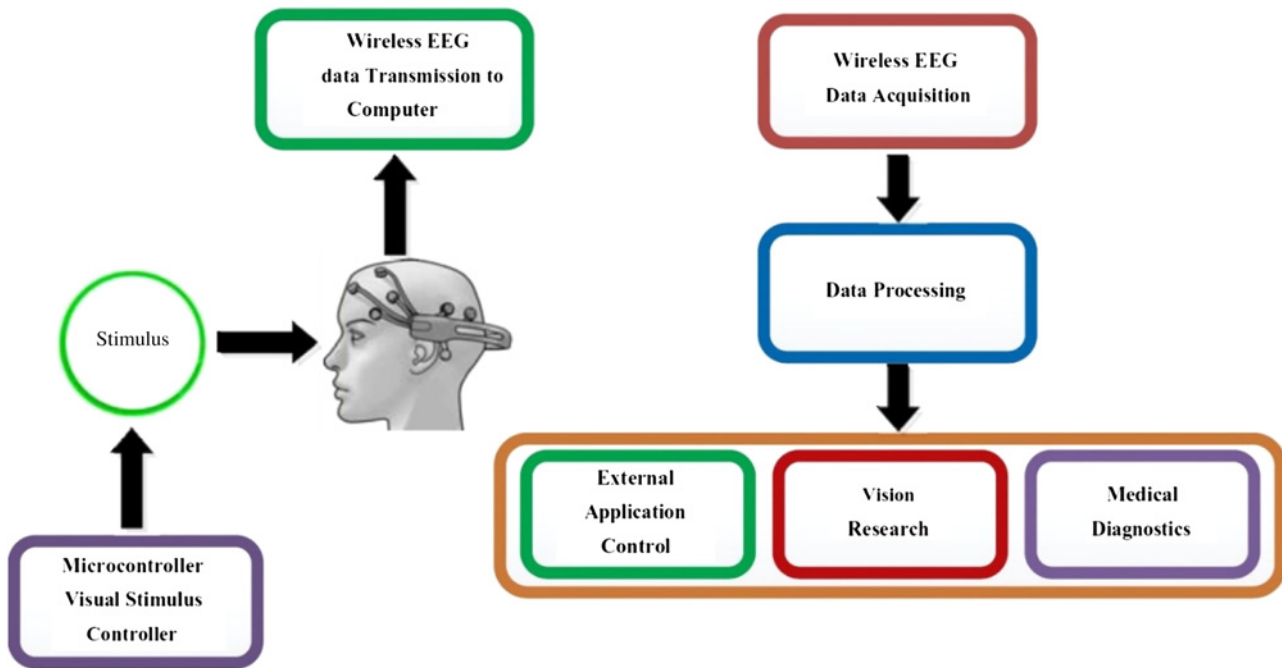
Wireless EEG data Transmission to Computer

Stimulus

Microcontroller Visual Stimulus Controller

Wireless EEG Data Acquisition

Data Processing

External Application Control

Vision Research

Medical Diagnostics